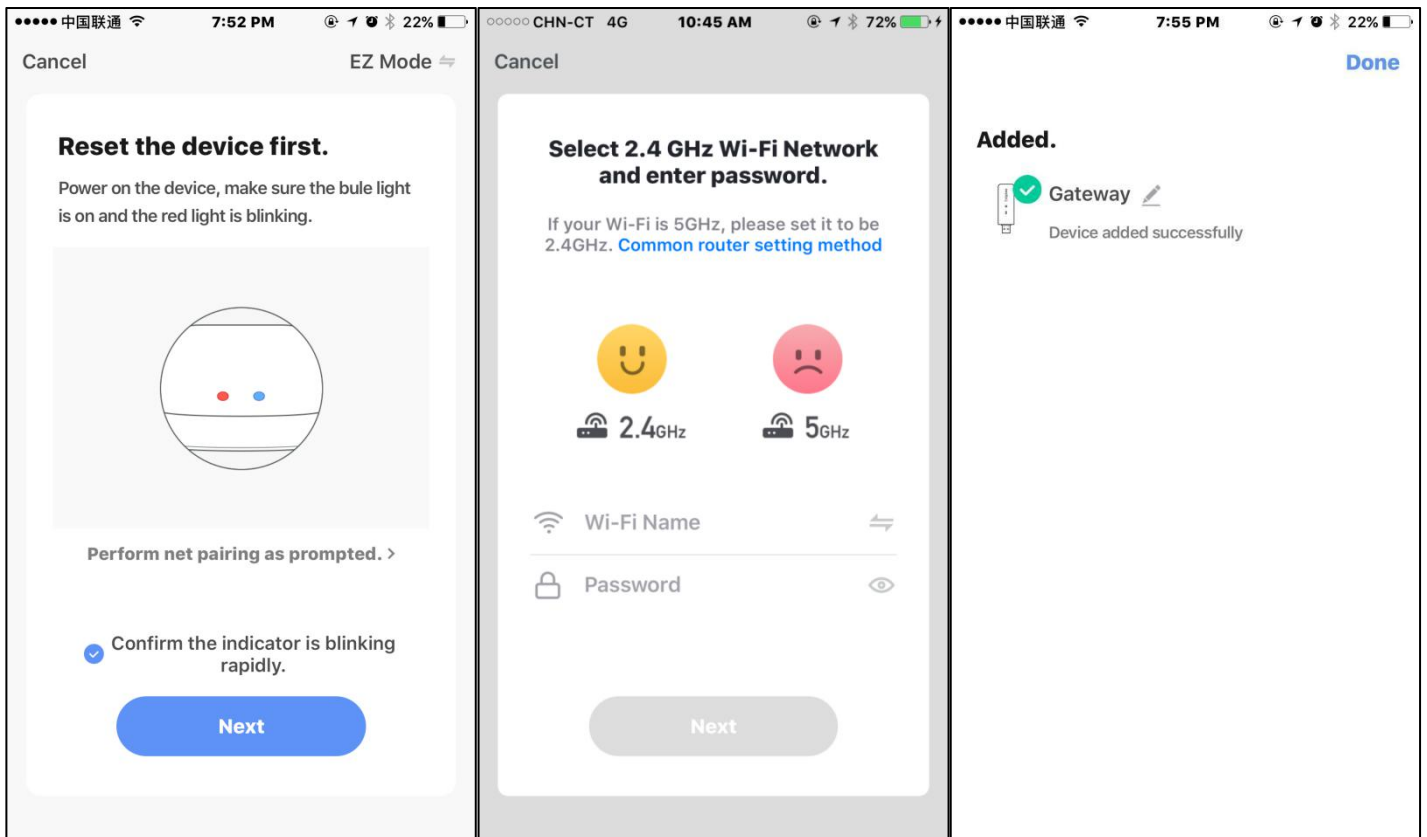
●●●●● 中国联通 7:52 PM 22%

Cancel

EZ Mode

Reset the device first.

Power on the device, make sure the bule light is on and the red light is blinking.

Perform net pairing as prompted. >

Confirm the indicator is blinking rapidly.

Next

○○○○○ CHN-CT 4G 10:45 AM 72%

Cancel

Select 2.4 GHz Wi-Fi Network and enter password.

If your Wi-Fi is 5GHz, please set it to be 2.4GHz. Common router setting method

2.4GHz

5GHz

Wi-Fi Name

Password

Next

●●●●● 中国联通 7:55 PM 22%

Done

Added.

Gateway

Device added successfully